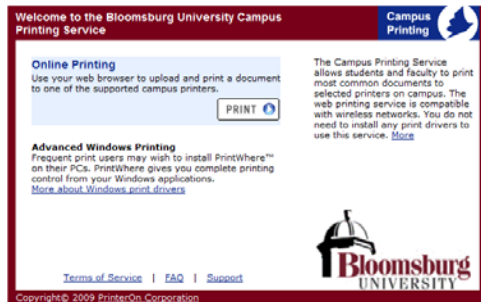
Welcome to the Bloomsburg University Campus Printing Service

Campus Printing

Online Printing
Use your web browser to upload and print a document to one of the supported campus printers.

PRINT

The Campus Printing Service allows students and faculty to print most common documents to selected printers on campus. The web printing service is compatible with wireless networks. You do not need to install any print drivers to use this service. More

Advanced Windows Printing
Frequent print users may wish to install PrintWhere™ on their PCs. PrintWhere gives you complete printing control from your Windows applications.
More about Windows print drivers

Bloomsburg UNIVERSITY

Terms of Service | FAQ | Support

Copyright© 2009 PrinterOn Corporation